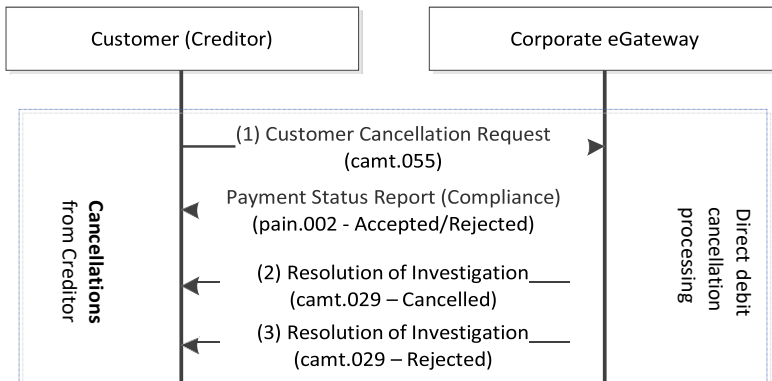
Customer (Creditor)

Corporate eGateway

Cancellations from Creditor

(1) Customer Cancellation Request (camt.055)

Payment Status Report (Compliance) (pain.002 - Accepted/Rejected)

(2) Resolution of Investigation (camt.029 – Cancelled)

(3) Resolution of Investigation (camt.029 – Rejected)

Direct debit cancellation processing